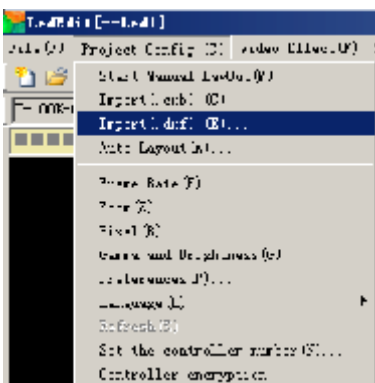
LedEdit [--Led]
File(F) Project Config (C) Video Effect(V)
Start Manual Lay-Out(M)
Import(.emb) (E)
Import(.dxf) (D)...
Auto Layout(A)...
Frame Rate(F)
Zoom(Z)
Pixel(R)
Gamma and Brightness(G)
Preferences(P)...
Language(L)
Refresh(R)
Set the controller number(S)...
Controller encryption